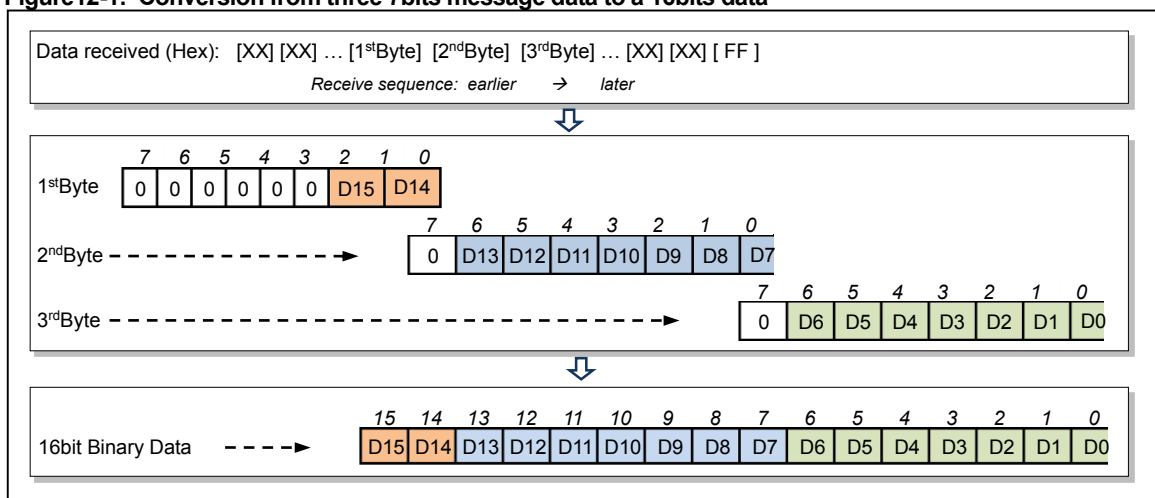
Figure12-1. Conversion from three 7bits message data to a 16bits data

Data received (Hex): [XX] [XX] … [1$^{st}$Byte] [2$^{nd}$Byte] [3$^{rd}$Byte] … [XX] [XX] [ FF ]

Receive sequence: earlier → later

| 7 | 6 | 5 | 4 | 3 | 2 | 1 | 0 |
|---|---|---|---|---|---|---|---|
| 0 | 0 | 0 | 0 | 0 | 0 | D15 | D14 |

1$^{st}$Byte

2$^{nd}$Byte

| 7 | 6 | 5 | 4 | 3 | 2 | 1 | 0 |
|---|---|---|---|---|---|---|---|
| 0 | D13 | D12 | D11 | D10 | D9 | D8 | D7 |

3$^{rd}$Byte

| 7 | 6 | 5 | 4 | 3 | 2 | 1 | 0 |
|---|---|---|---|---|---|---|---|
| 0 | D6 | D5 | D4 | D3 | D2 | D1 | D0 |

16bit Binary Data

| 15 | 14 | 13 | 12 | 11 | 10 | 9 | 8 | 7 | 6 | 5 | 4 | 3 | 2 | 1 | 0 |
|---|---|---|---|---|---|---|---|---|---|---|---|---|---|---|---|
| D15 | D14 | D13 | D12 | D11 | D10 | D9 | D8 | D7 | D6 | D5 | D4 | D3 | D2 | D1 | D0 |